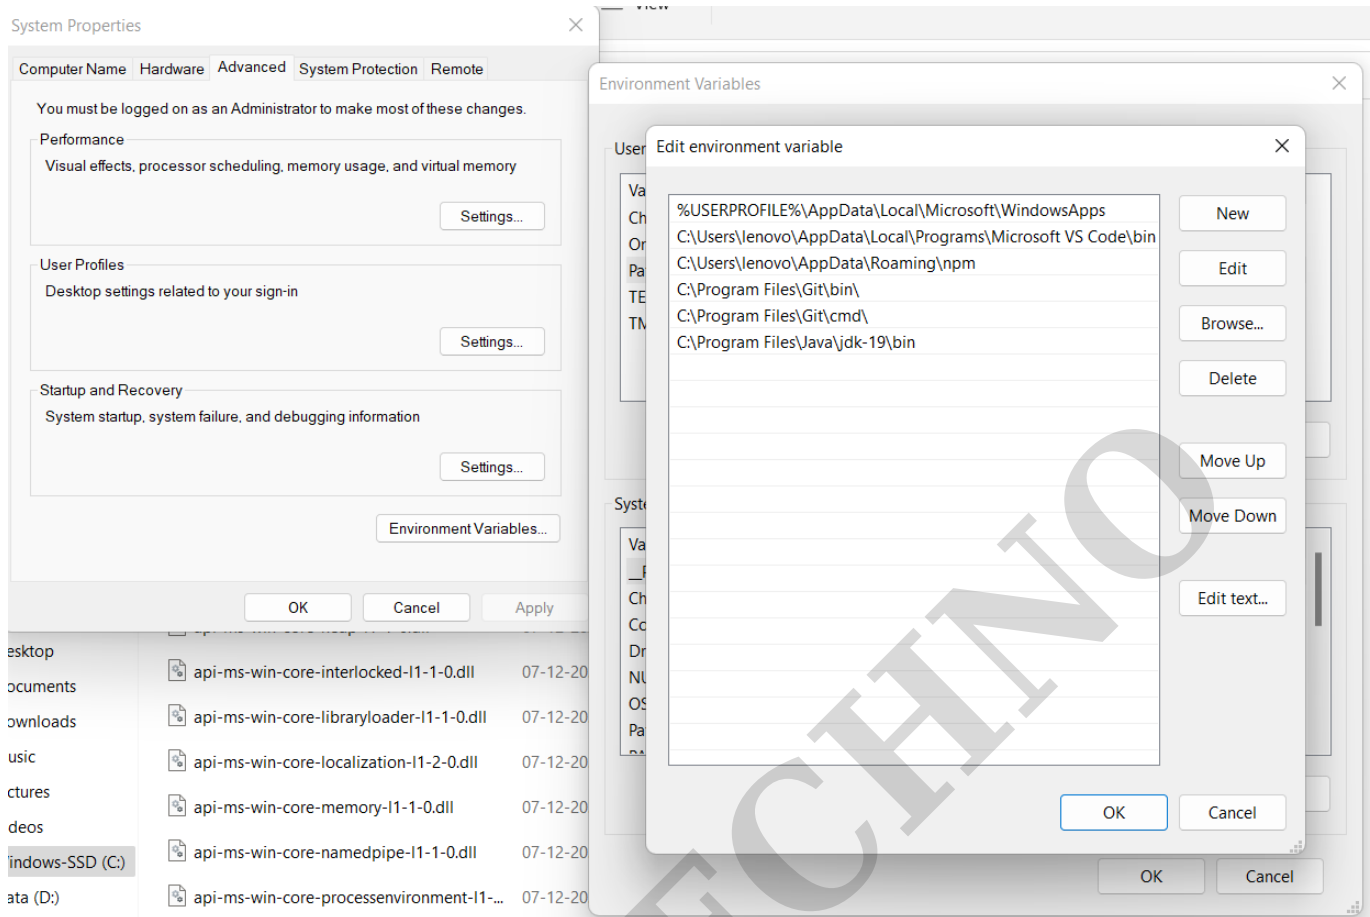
System Properties

Computer Name | Hardware | Advanced | System Protection | Remote

You must be logged on as an Administrator to make most of these changes.

Performance
Visual effects, processor scheduling, memory usage, and virtual memory
Settings...

User Profiles
Desktop settings related to your sign-in
Settings...

Startup and Recovery
System startup, system failure, and debugging information
Settings...

Environment Variables...

OK Cancel Apply

esktop
ocuments
ownloads
usic
ctures
deos
indows-SSD (C:)
ata (D:)

api-ms-win-core-interlocked-l1-1-0.dll 07-12-20
api-ms-win-core-libraryloader-l1-1-0.dll 07-12-20
api-ms-win-core-localization-l1-2-0.dll 07-12-20
api-ms-win-core-memory-l1-1-0.dll 07-12-20
api-ms-win-core-namedpipe-l1-1-0.dll 07-12-20
api-ms-win-core-processenvironment-l1-... 07-12-20

Environment Variables

User
Va
Ch
Or
Pa
TE
TM

Syste
Va
_P
Ch
Co
Dr
NU
OS
Pa

Edit environment variable

%USERPROFILE%\AppData\Local\Microsoft\WindowsApps
C:\Users\lenovo\AppData\Local\Programs\Microsoft VS Code\bin
C:\Users\lenovo\AppData\Roaming\npm
C:\Program Files\Git\bin\
C:\Program Files\Git\cmd\
C:\Program Files\Java\jdk-19\bin

New
Edit
Browse...
Delete
Move Up
Move Down
Edit text...

OK Cancel

OK Cancel

CHNO